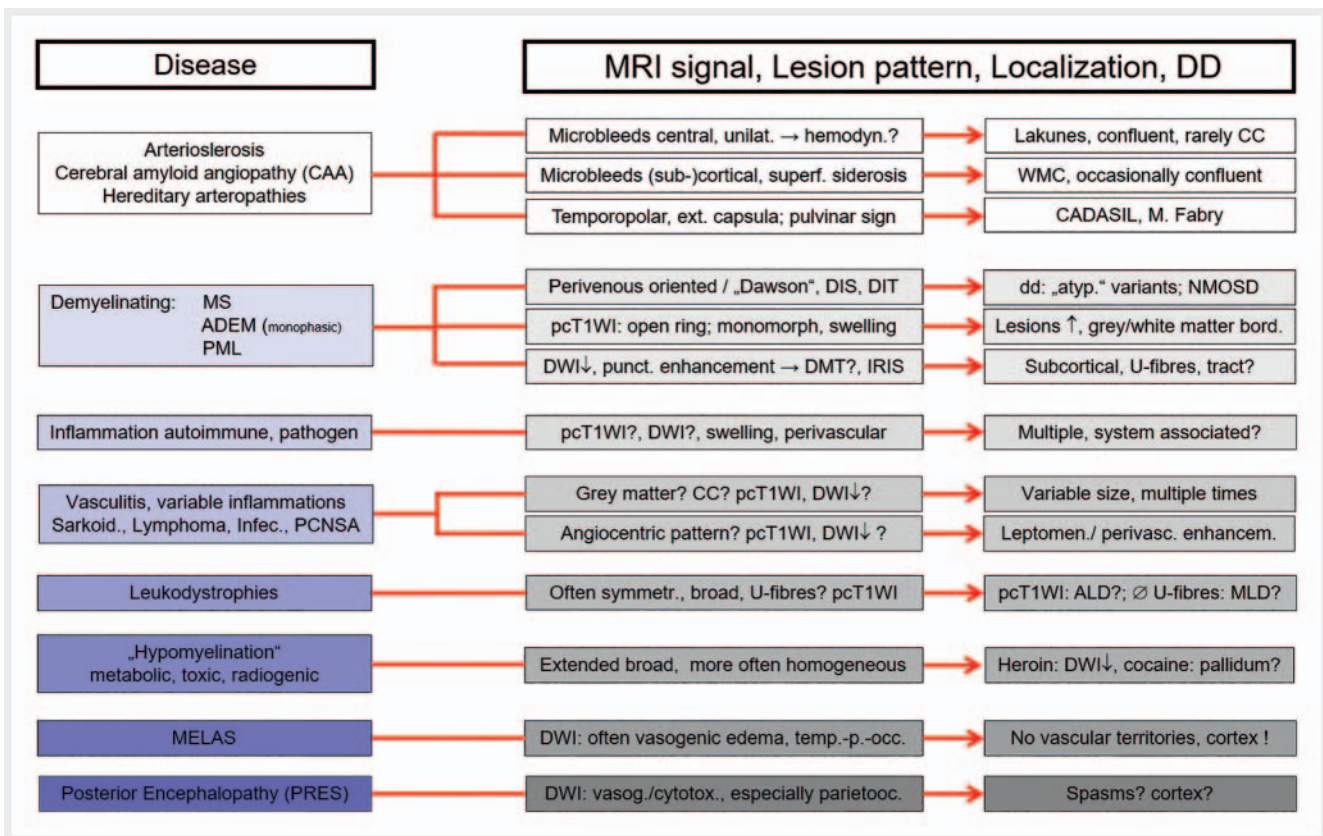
Disease

MRI signal, Lesion pattern, Localization, DD

Arterioslerosis
Cerebral amyloid angiopathy (CAA)
Hereditary arteropathies

Microbleeds central, unilat. → hemodyn.?
Lakunes, confluent, rarely CC

Microbleeds (sub-)cortical, superf. siderosis
WMC, occasionally confluent

Temporopolar, ext. capsula; pulvinar sign
CADASIL, M. Fabry

Demyelinating: MS
ADEM (monophasic)
PML

Perivenous oriented / „Dawson", DIS, DIT
dd: „atyp." variants; NMOSD

pcT1WI: open ring; monomorph, swelling
Lesions ↑, grey/white matter bord.

DWI↓, punct. enhancement → DMT?, IRIS
Subcortical, U-fibres, tract?

Inflammation autoimmune, pathogen
pcT1WI?, DWI?, swelling, perivascular
Multiple, system associated?

Vasculitis, variable inflammations
Sarkoid., Lymphoma, Infec., PCNSA

Grey matter? CC? pcT1WI, DWI↓?
Variable size, multiple times

Angiocentric pattern? pcT1WI, DWI↓ ?
Leptomen./ perivasc. enhancem.

Leukodystrophies
Often symmetr., broad, U-fibres? pcT1WI
pcT1WI: ALD?; ∅ U-fibres: MLD?

„Hypomyelination"
metabolic, toxic, radiogenic
Extended broad, more often homogeneous
Heroin: DWI↓, cocaine: pallidum?

MELAS
DWI: often vasogenic edema, temp.-p.-occ.
No vascular territories, cortex !

Posterior Encephalopathy (PRES)
DWI: vasog./cytotox., especially parietooc.
Spasms? cortex?